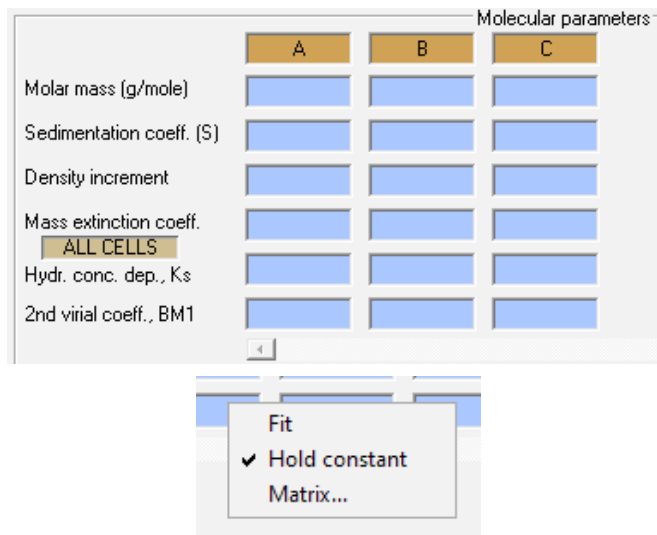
Molecular parameters

| | A | B | C |
|---|---|---|---|
| Molar mass (g/mole) | | | |
| Sedimentation coeff. (S) | | | |
| Density increment | | | |
| Mass extinction coeff. | | | |
| ALL CELLS | | | |
| Hydr. conc. dep., Ks | | | |
| 2nd virial coeff., BM1 | | | |

Fit
✔ Hold constant
Matrix...